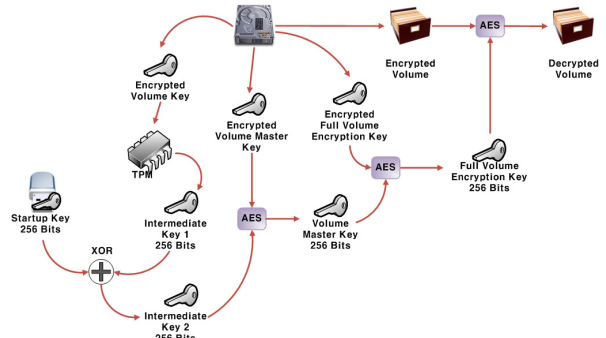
AES

Encrypted Volume

Decrypted Volume

Encrypted Volume Key

Encrypted Volume Master Key

Encrypted Full Volume Encryption Key

TPM

AES

Full Volume Encryption Key 256 Bits

Startup Key 256 Bits

Intermediate Key 1 256 Bits

AES

Volume Master Key 256 Bits

XOR

Intermediate Key 2 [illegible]